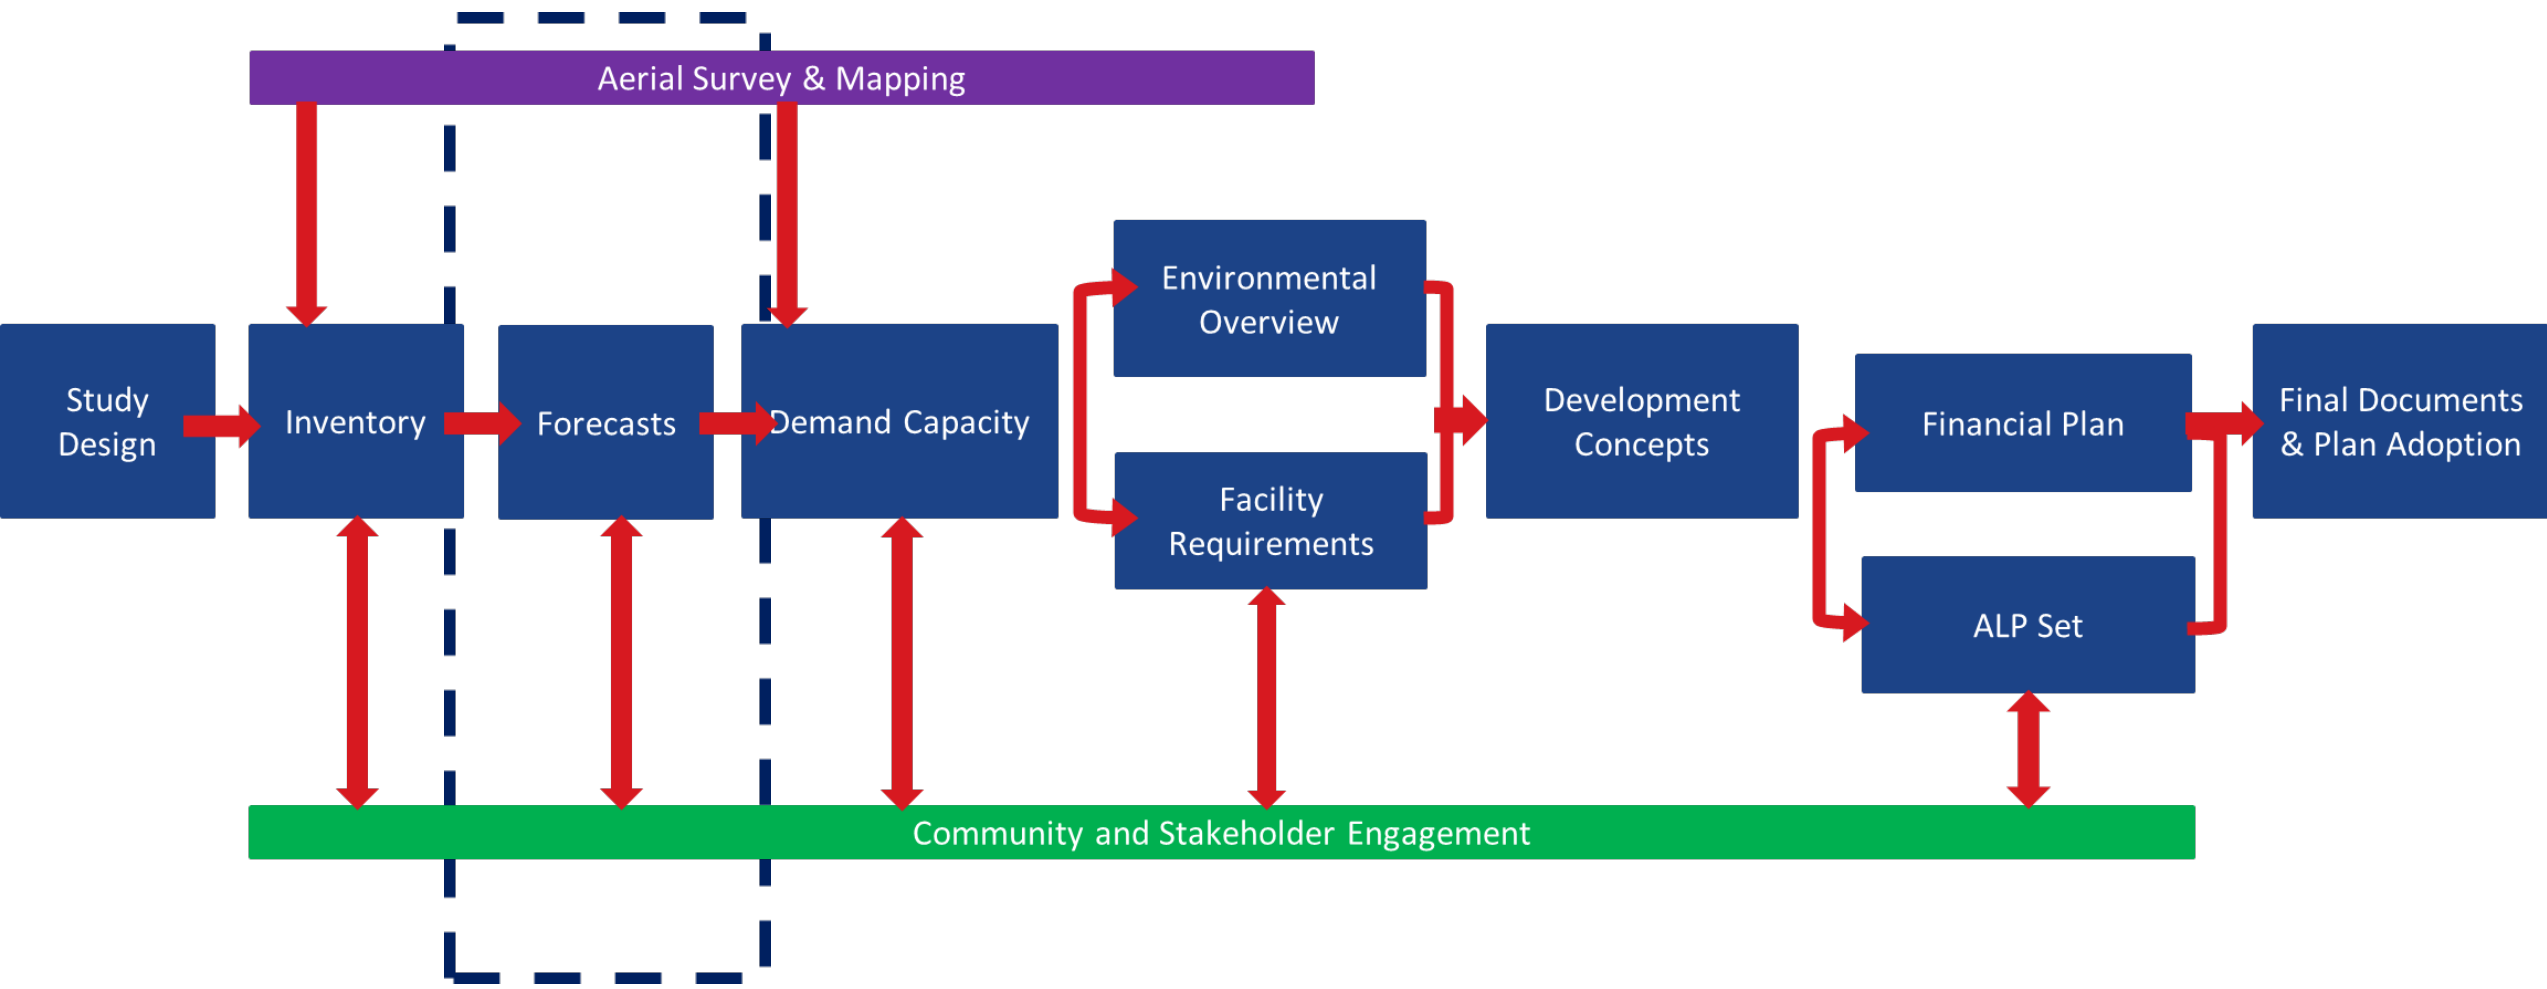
Aerial Survey & Mapping

Study Design

Inventory

Forecasts

Demand Capacity

Environmental Overview

Facility Requirements

Development Concepts

Financial Plan

ALP Set

Final Documents & Plan Adoption

Community and Stakeholder Engagement